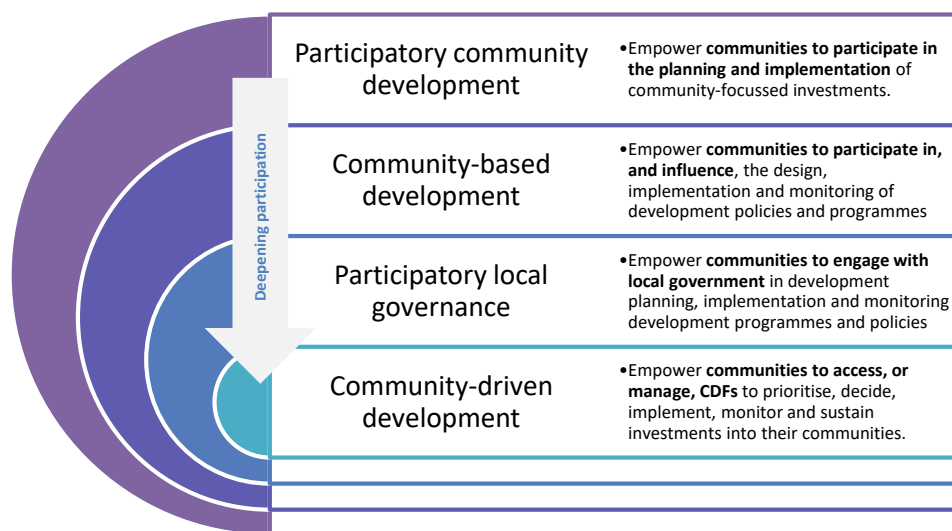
Deepening participation

Participatory community development

•Empower **communities to participate in the planning and implementation** of community-focussed investments.

Community-based development

•Empower **communities to participate in, and influence**, the design, implementation and monitoring of development policies and programmes

Participatory local governance

•Empower **communities to engage with local government** in development planning, implementation and monitoring development programmes and policies

Community-driven development

•Empower **communities to access, or manage, CDFs** to prioritise, decide, implement, monitor and sustain investments into their communities.